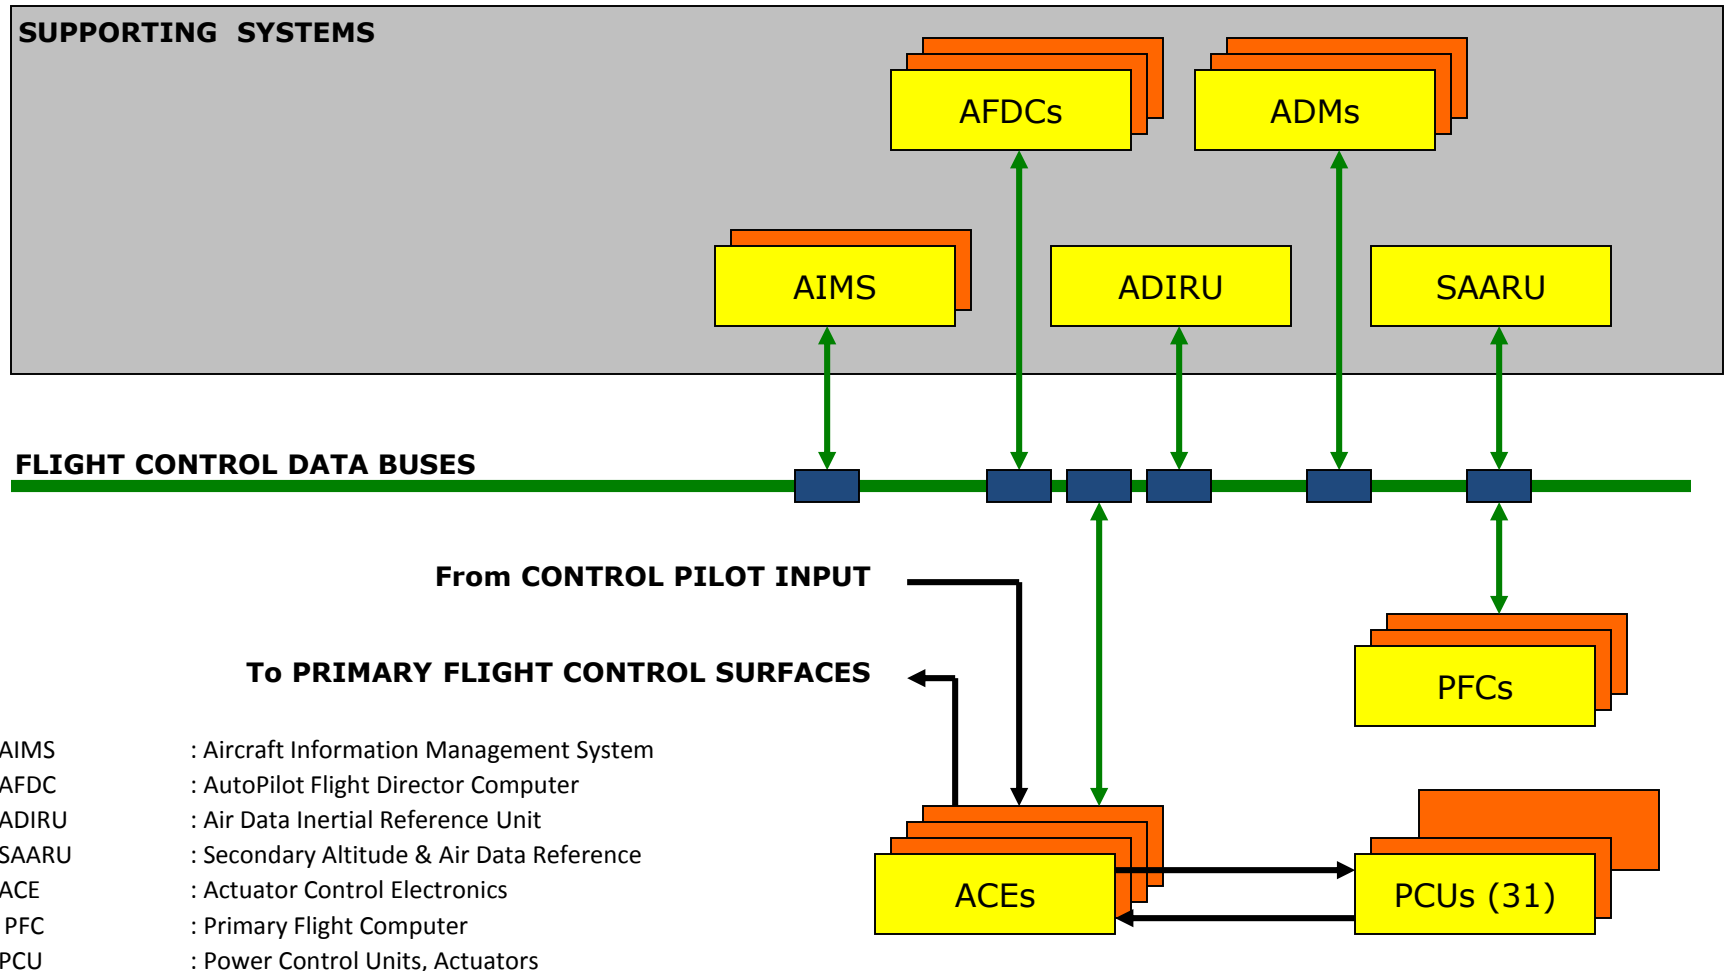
SUPPORTING SYSTEMS

AFDCs

ADMs

AIMS

ADIRU

SAARU

FLIGHT CONTROL DATA BUSES

From CONTROL PILOT INPUT

To PRIMARY FLIGHT CONTROL SURFACES

PFCs

AIMS : Aircraft Information Management System
AFDC : AutoPilot Flight Director Computer
ADIRU : Air Data Inertial Reference Unit
SAARU : Secondary Altitude & Air Data Reference
ACE : Actuator Control Electronics
PFC : Primary Flight Computer
PCU : Power Control Units, Actuators

ACEs

PCUs (31)